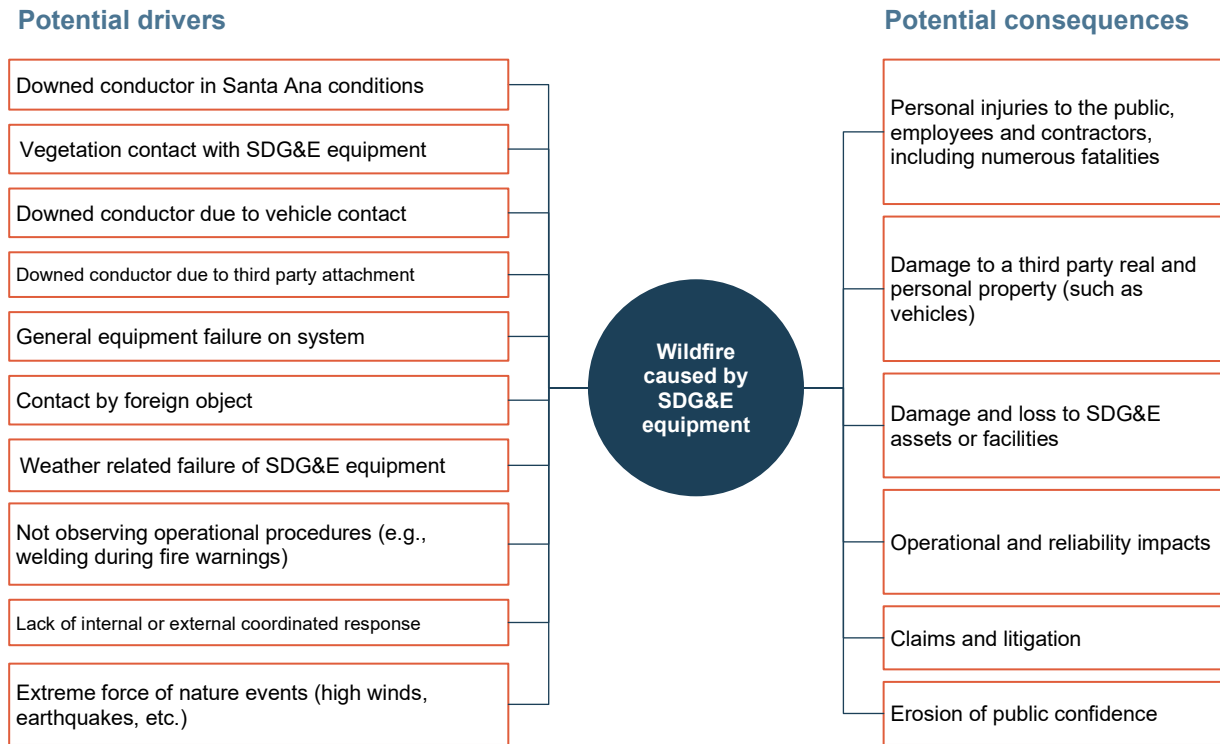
Potential drivers

Downed conductor in Santa Ana conditions

Vegetation contact with SDG&E equipment

Downed conductor due to vehicle contact

Downed conductor due to third party attachment

General equipment failure on system

Contact by foreign object

Weather related failure of SDG&E equipment

Not observing operational procedures (e.g., welding during fire warnings)

Lack of internal or external coordinated response

Extreme force of nature events (high winds, earthquakes, etc.)

Wildfire caused by SDG&E equipment

Potential consequences

Personal injuries to the public, employees and contractors, including numerous fatalities

Damage to a third party real and personal property (such as vehicles)

Damage and loss to SDG&E assets or facilities

Operational and reliability impacts

Claims and litigation

Erosion of public confidence